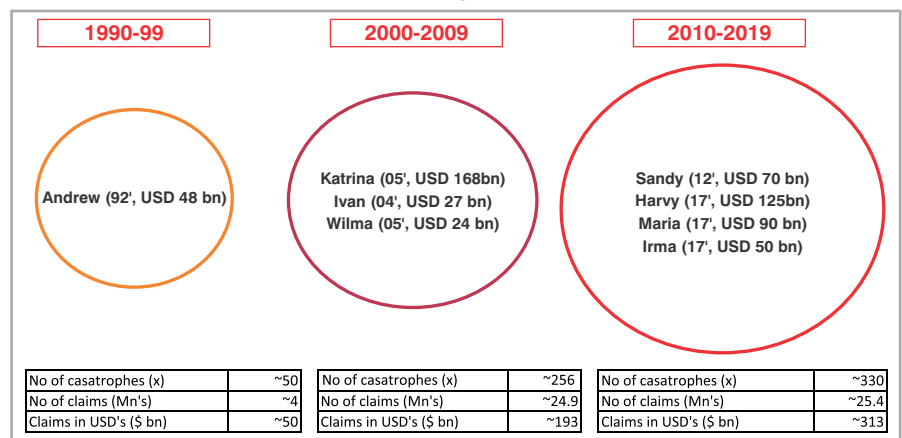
1990-99

Andrew (92', USD 48 bn)

| No of casatrophes (x) | ~50 |
|---|---|
| No of claims (Mn's) | ~4 |
| Claims in USD's ($ bn) | ~50 |

2000-2009

Katrina (05', USD 168bn)
Ivan (04', USD 27 bn)
Wilma (05', USD 24 bn)

| No of casatrophes (x) | ~256 |
|---|---|
| No of claims (Mn's) | ~24.9 |
| Claims in USD's ($ bn) | ~193 |

2010-2019

Sandy (12', USD 70 bn)
Harvy (17', USD 125bn)
Maria (17', USD 90 bn)
Irma (17', USD 50 bn)

| No of casatrophes (x) | ~330 |
|---|---|
| No of claims (Mn's) | ~25.4 |
| Claims in USD's ($ bn) | ~313 |